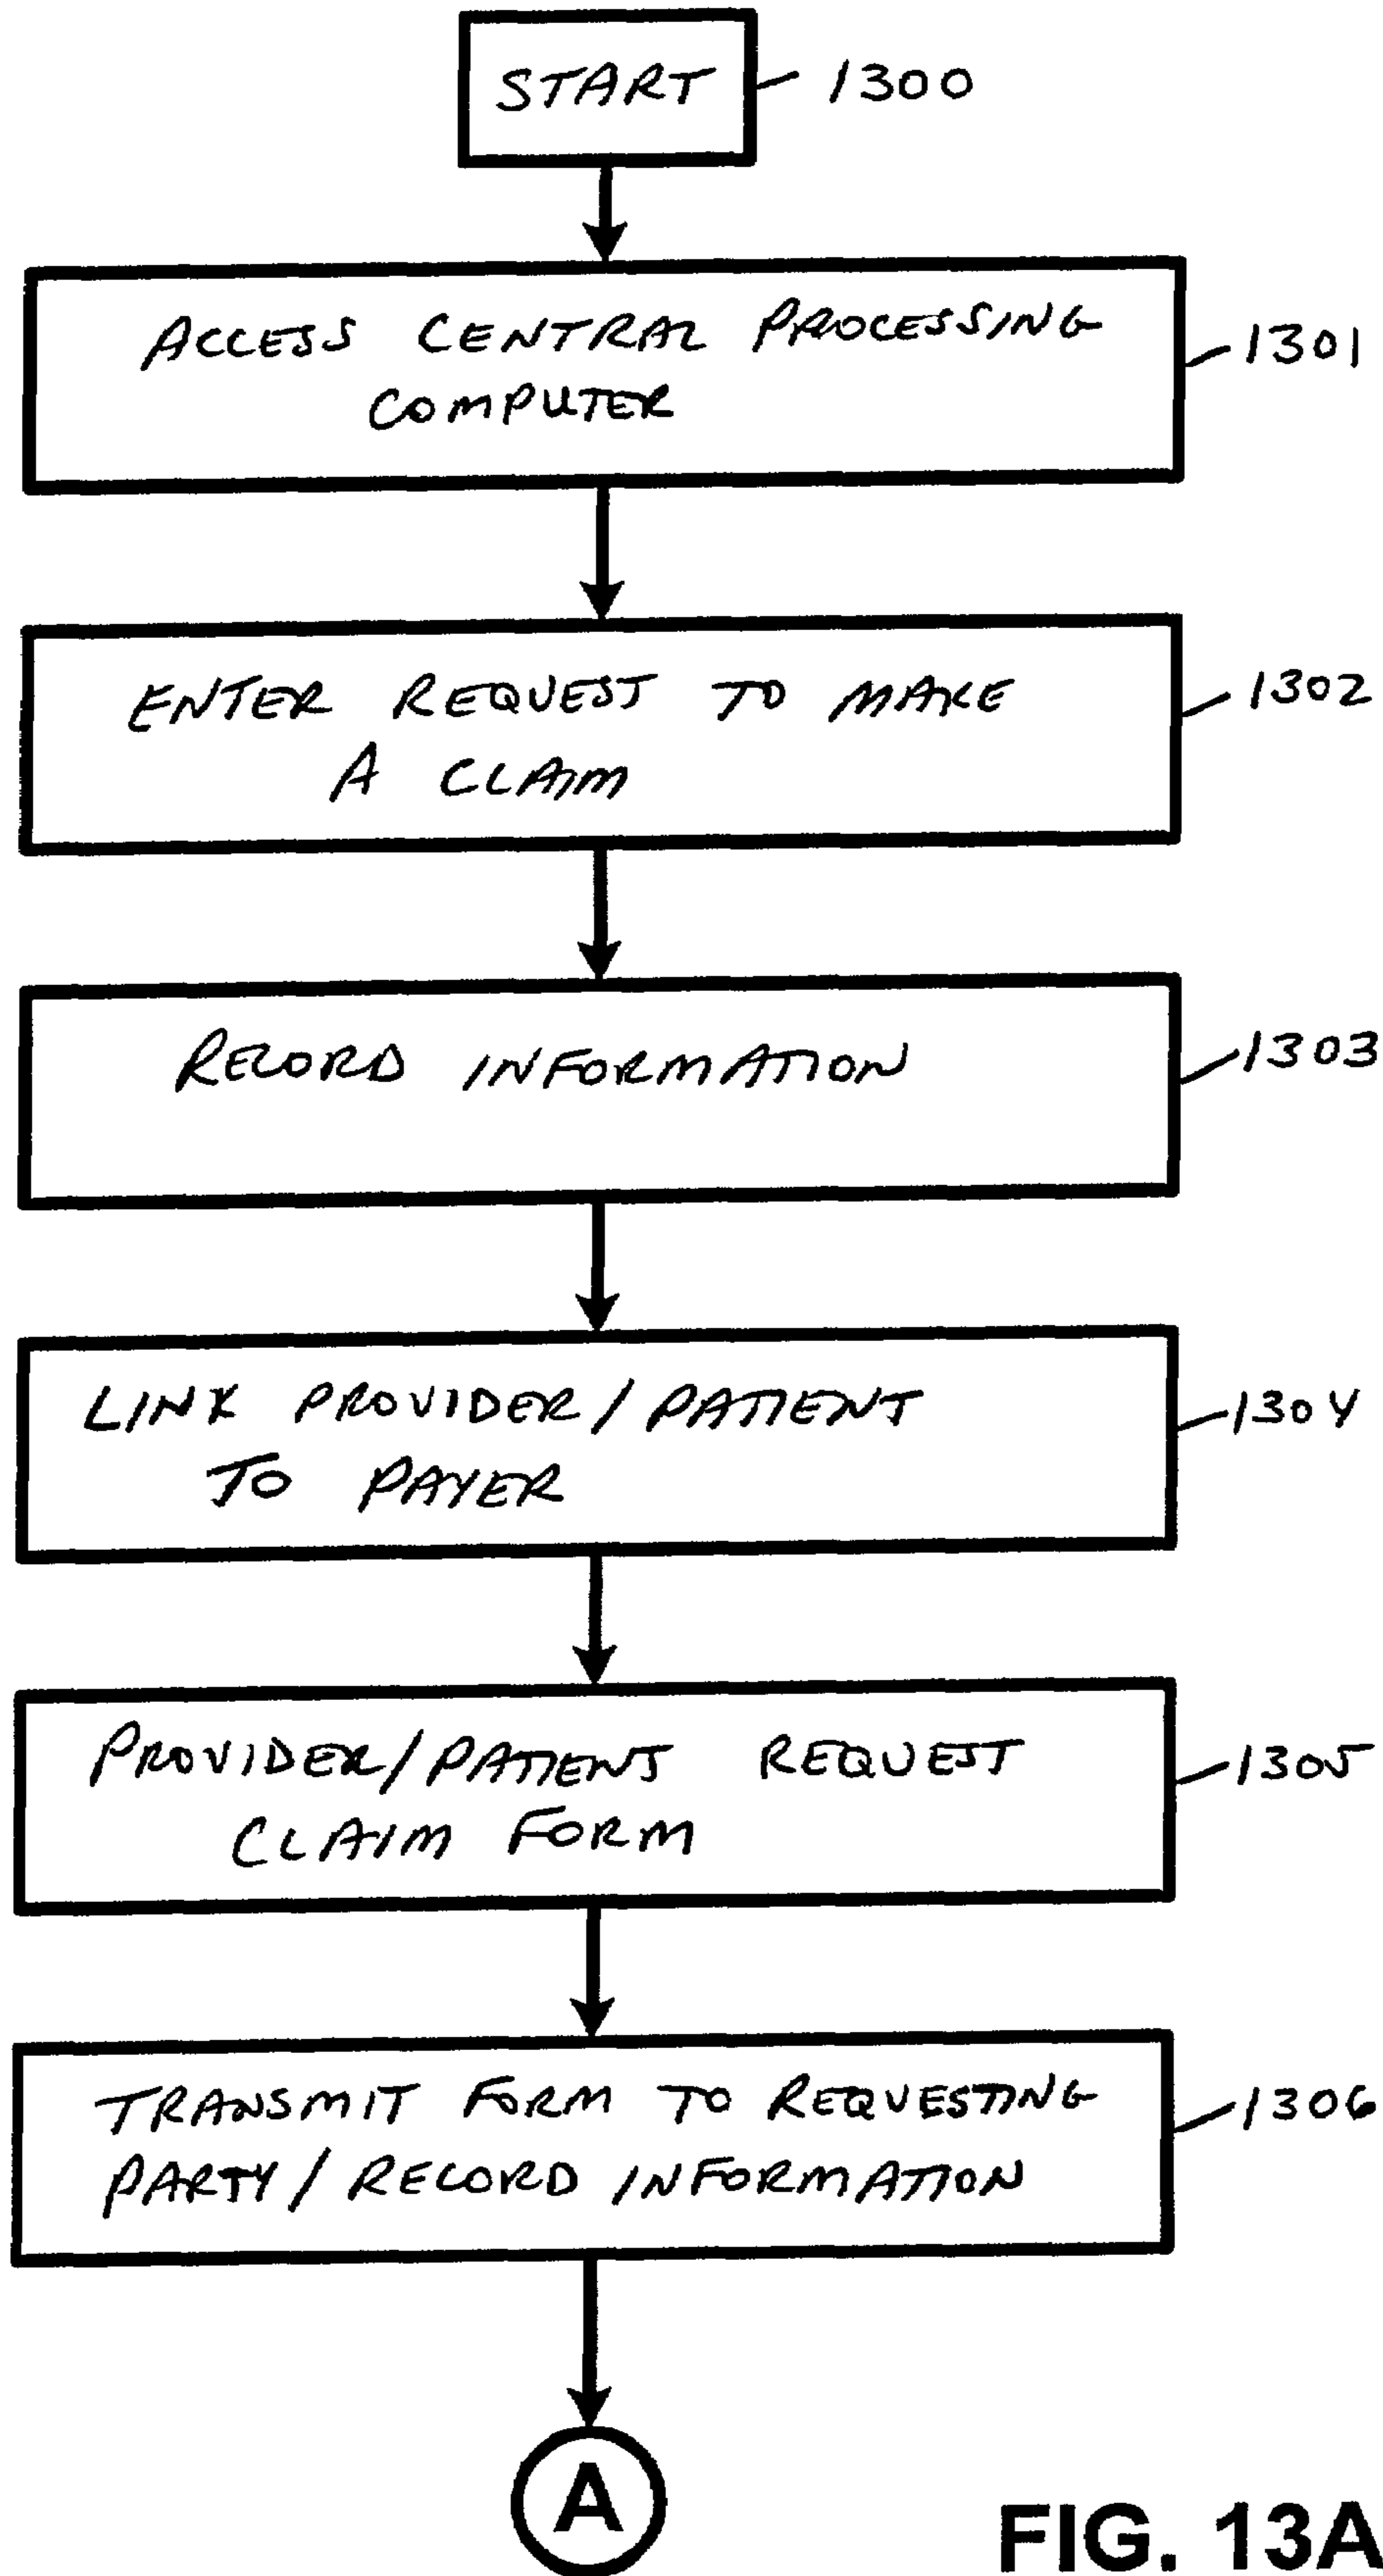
START 1300

ACCESS CENTRAL PROCESSING COMPUTER 1301

ENTER REQUEST TO MAKE A CLAIM 1302

RECORD INFORMATION 1303

LINK PROVIDER/PATIENT TO PAYER 1304

PROVIDER/PATIENT REQUEST CLAIM FORM 1305

TRANSMIT FORM TO REQUESTING PARTY/RECORD INFORMATION 1306

A

FIG. 13A